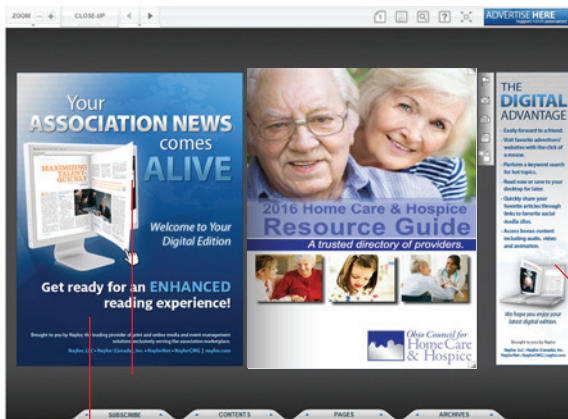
ZOOM − + CLOSE-UP ◀ ▶

1

ADVERTISE HERE
support YOUR association

Your ASSOCIATION NEWS comes ALIVE

MAXIMIZING TALENT

Welcome to Your Digital Edition

Get ready for an ENHANCED reading experience!

Brought to you by Naylor, the leading provider of print and online media and event management solutions exclusively serving the association marketplace.

Naylor, LLC • Naylor (Canada), Inc. • NaylorNet • NaylorCMG | naylor.com

2016 Home Care & Hospice Resource Guide
A trusted directory of providers.

Ohio Council for Home Care & Hospice

THE DIGITAL ADVANTAGE

- Easily forward to a friend.
- Visit favorite advertisers' websites with the click of a mouse.
- Perform a keyword search for hot topics.
- Read now or save to your desktop for later.
- Quickly share your favorite articles through links to favorite social media sites.
- Access bonus content including audio, video and animation.

We hope you enjoy your latest digital edition.

Brought to you by Naylor

Naylor, LLC • Naylor (Canada), Inc. • NaylorNet • NaylorCMG | naylor.com

SUBSCRIBE CONTENTS PAGES ARCHIVES